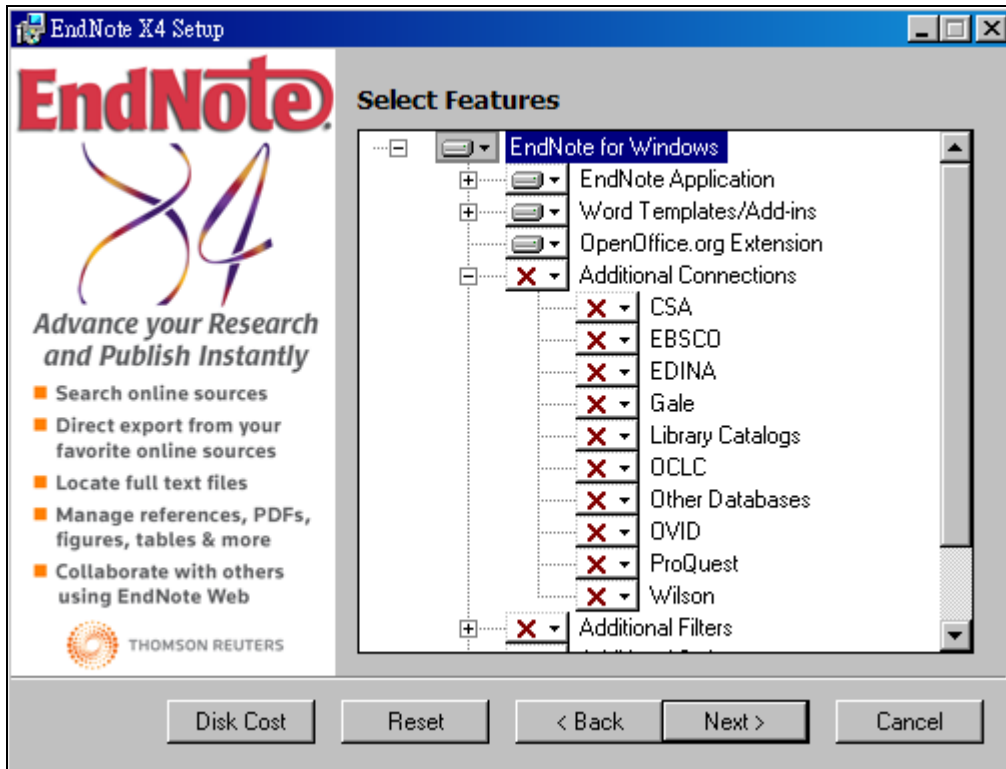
EndNote X4 Setup

EndNote
X4

Advance your Research and Publish Instantly

■ Search online sources
■ Direct export from your favorite online sources
■ Locate full text files
■ Manage references, PDFs, figures, tables & more
■ Collaborate with others using EndNote Web

THOMSON REUTERS

Select Features

EndNote for Windows
EndNote Application
Word Templates/Add-ins
OpenOffice.org Extension
Additional Connections
CSA
EBSCO
EDINA
Gale
Library Catalogs
OCLC
Other Databases
OVID
ProQuest
Wilson
Additional Filters
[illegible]

Disk Cost
Reset
< Back
Next >
Cancel